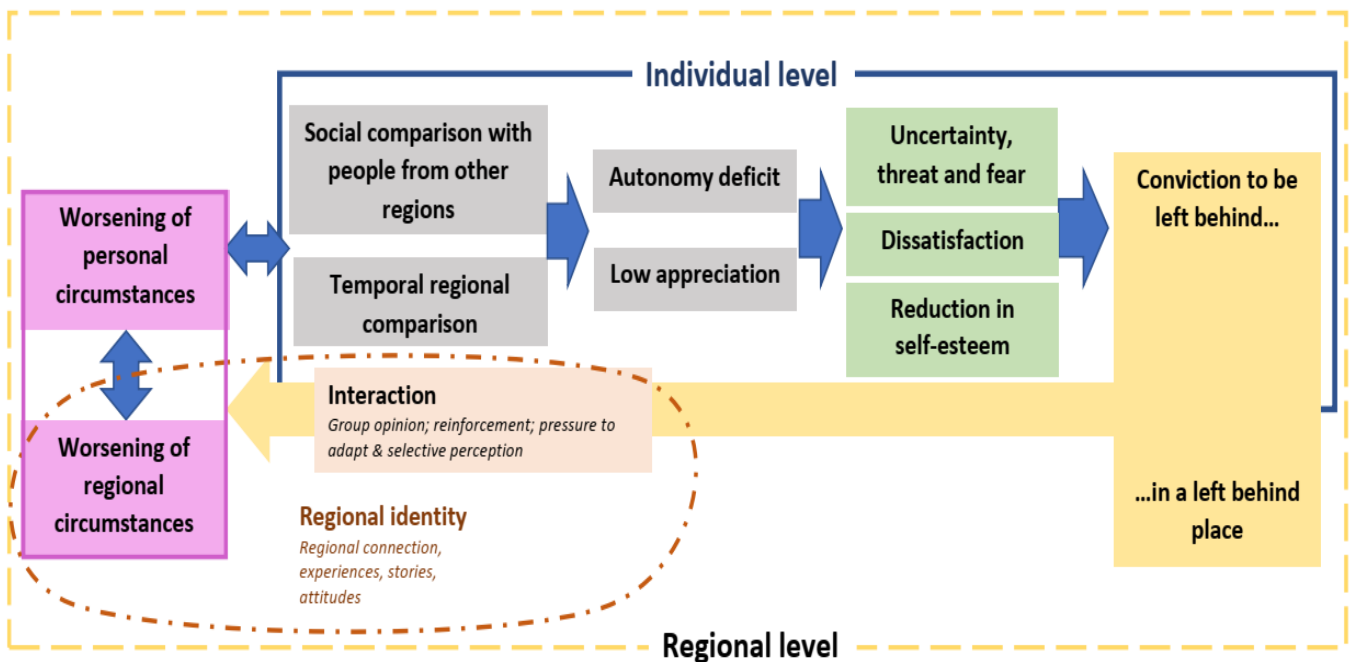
Individual level

Worsening of personal circumstances

Worsening of regional circumstances

Social comparison with people from other regions

Temporal regional comparison

Autonomy deficit

Low appreciation

Uncertainty, threat and fear

Dissatisfaction

Reduction in self-esteem

Conviction to be left behind…

…in a left behind place

Interaction
Group opinion; reinforcement; pressure to adapt & selective perception

Regional identity
Regional connection, experiences, stories, attitudes

Regional level